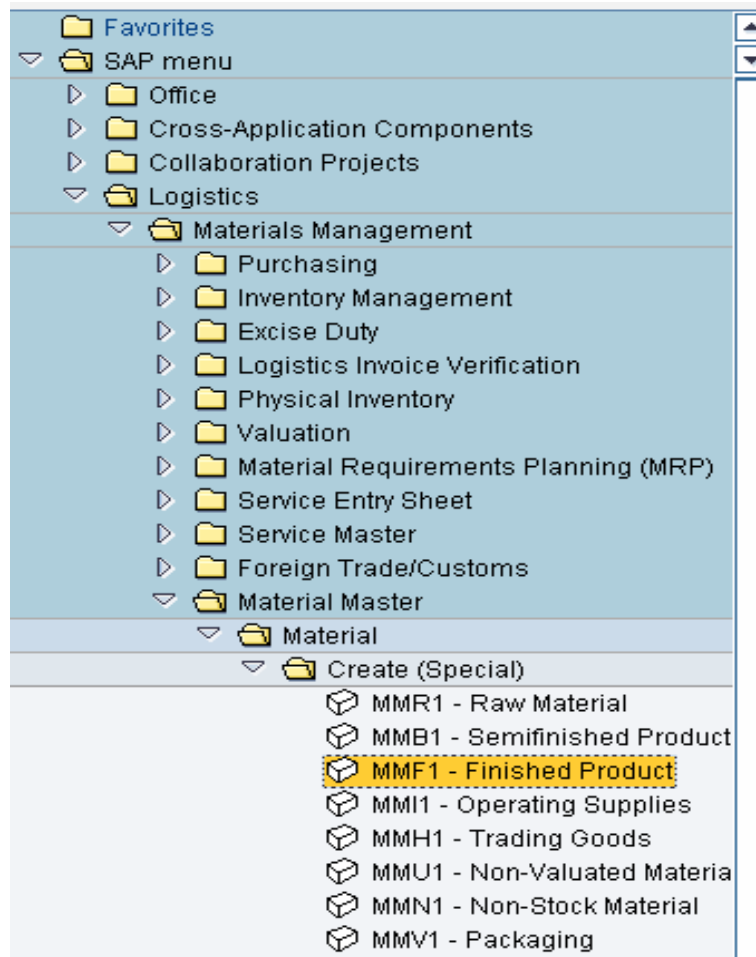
Favorites
SAP menu
Office
Cross-Application Components
Collaboration Projects
Logistics
Materials Management
Purchasing
Inventory Management
Excise Duty
Logistics Invoice Verification
Physical Inventory
Valuation
Material Requirements Planning (MRP)
Service Entry Sheet
Service Master
Foreign Trade/Customs
Material Master
Material
Create (Special)
MMR1 - Raw Material
MMB1 - Semifinished Product
MMF1 - Finished Product
MMI1 - Operating Supplies
MMH1 - Trading Goods
MMU1 - Non-Valuated Materia
MMN1 - Non-Stock Material
MMV1 - Packaging